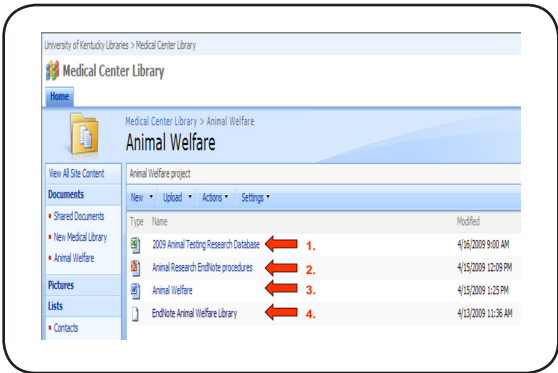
University of Kentucky Libraries > Medical Center Library

Medical Center Library

Home

Medical Center Library > Animal Welfare

Animal Welfare

View All Site Content

Documents

Shared Documents

New Medical Library

Animal Welfare

Pictures

Lists

Contacts

Animal Welfare project

New ▾ Upload ▾ Actions ▾ Settings ▾

| Type | Name | Modified |
|---|---|---|
| | 2009 Animal Testing Research Database 1. | 4/16/2009 9:00 AM |
| | Animal Research EndNote procedures 2. | 4/15/2009 12:09 PM |
| | Animal Welfare 3. | 4/15/2009 1:25 PM |
| | EndNote Animal Welfare Library 4. | 4/13/2009 11:36 AM |